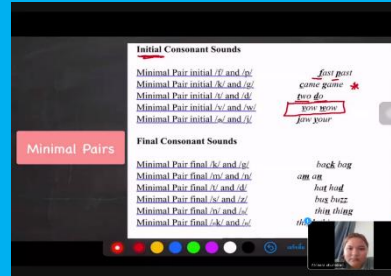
Minimal Pairs

Initial Consonant Sounds

Minimal Pair initial /f/ and /p/ fast past
Minimal Pair initial /k/ and /g/ came game
Minimal Pair initial /t/ and /d/ two do
Minimal Pair initial /v/ and /w/ vow wow
Minimal Pair initial /ʒ/ and /j/ jaw your

Final Consonant Sounds

Minimal Pair final /k/ and /g/ back bag
Minimal Pair final /m/ and /n/ am an
Minimal Pair final /t/ and /d/ hat had
Minimal Pair final /s/ and /z/ bus buzz
Minimal Pair final /n/ and /ŋ/ thin thing
Minimal Pair final /ʃ/ and /ʒ/ th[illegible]

undo